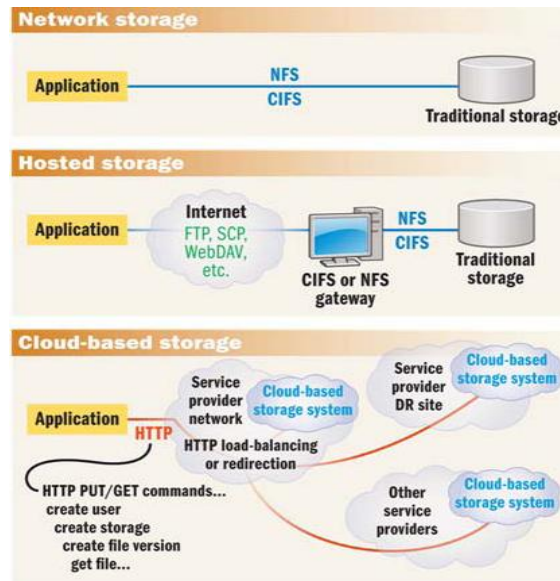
Network storage

Application

NFS
CIFS

Traditional storage

Hosted storage

Application

Internet
FTP, SCP, WebDAV, etc.

CIFS or NFS gateway

NFS
CIFS

Traditional storage

Cloud-based storage

Application

HTTP

Service provider network

Cloud-based storage system

HTTP load-balancing or redirection

Service provider DR site

Cloud-based storage system

HTTP PUT/GET commands...
create user
create storage
create file version
get file...

Other service providers

Cloud-based storage system